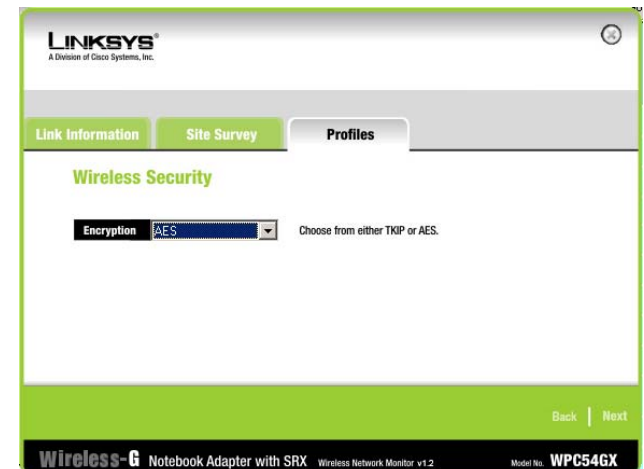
LINKSYS®
A Division of Cisco Systems, Inc.

Link Information
Site Survey
Profiles

Wireless Security

Encryption AES

Choose from either TKIP or AES.

Back | Next

Wireless-G Notebook Adapter with SRX Wireless Network Monitor v1.2 Model No. WPC54GX